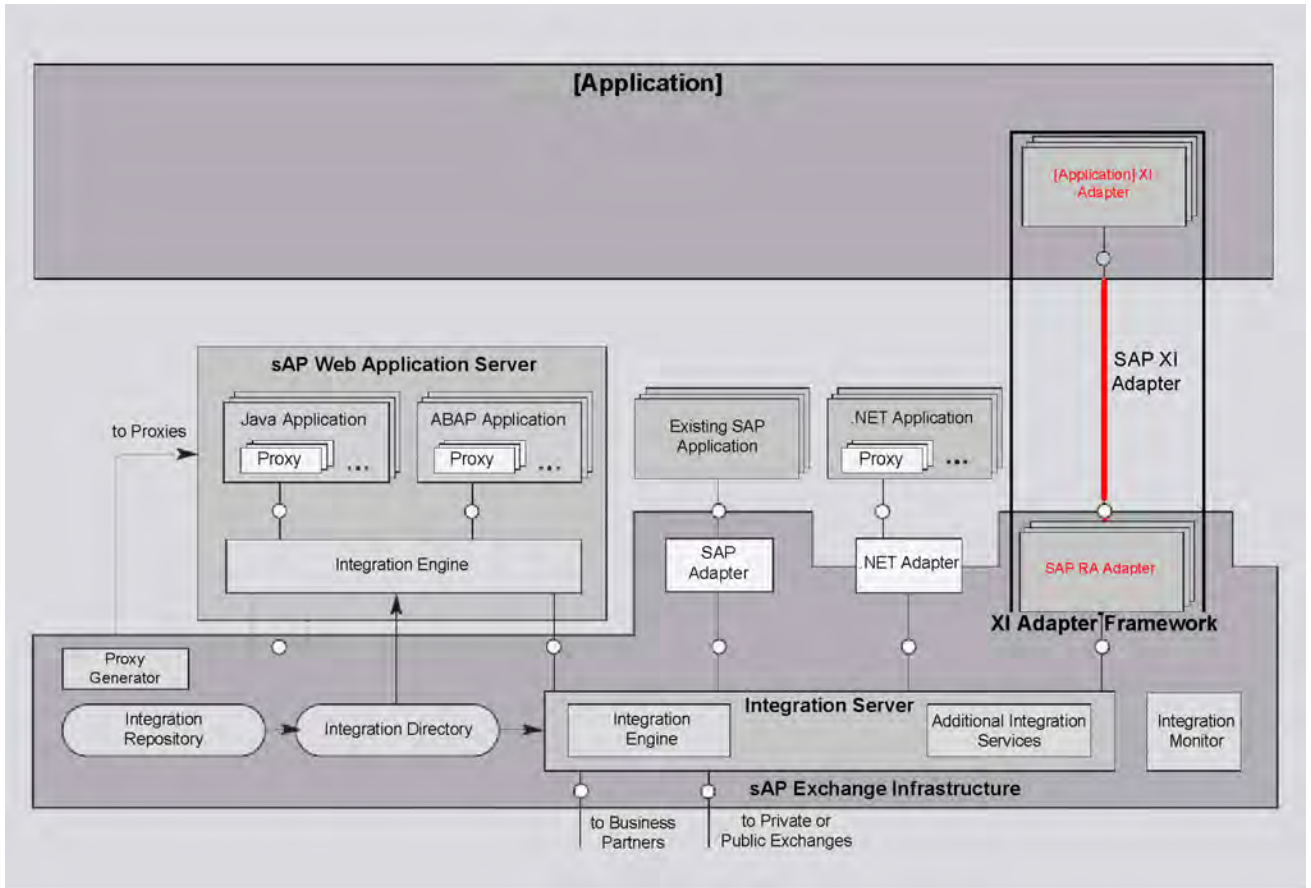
[Application]

[Application] XI Adapter

SAP XI Adapter

sAP Web Application Server

to Proxies

Java Application

Proxy ...

ABAP Application

Proxy ...

Existing SAP Application

.NET Application

Proxy ...

Integration Engine

SAP Adapter

.NET Adapter

SAP RA Adapter

XI Adapter Framework

Proxy Generator

Integration Repository

Integration Directory

Integration Server

Integration Engine

Additional Integration Services

Integration Monitor

sAP Exchange Infrastructure

to Business Partners

to Private or Public Exchanges